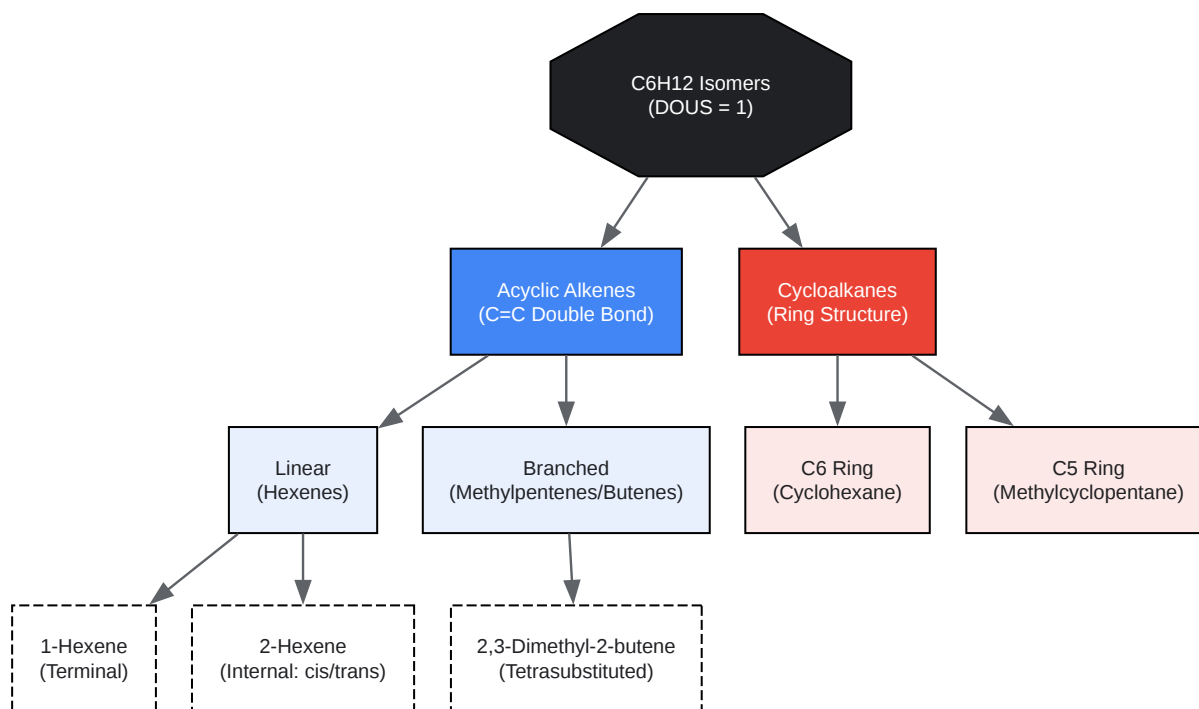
C6H12 Isomers
(DOUS = 1)

Acyclic Alkenes
(C=C Double Bond)

Cycloalkanes
(Ring Structure)

Linear
(Hexenes)

Branched
(Methylpentenes/Butenes)

C6 Ring
(Cyclohexane)

C5 Ring
(Methylcyclopentane)

1-Hexene
(Terminal)

2-Hexene
(Internal: cis/trans)

2,3-Dimethyl-2-butene
(Tetrasubstituted)